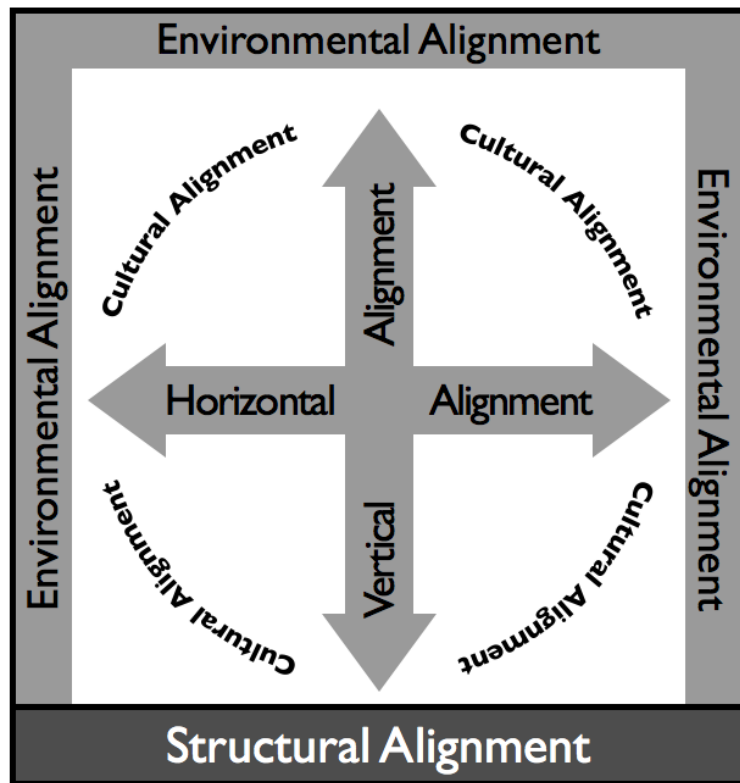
Environmental Alignment

Environmental Alignment

Environmental Alignment

Cultural Alignment

Cultural Alignment

Alignment

Horizontal

Alignment

Vertical

Cultural Alignment

Cultural Alignment

Structural Alignment